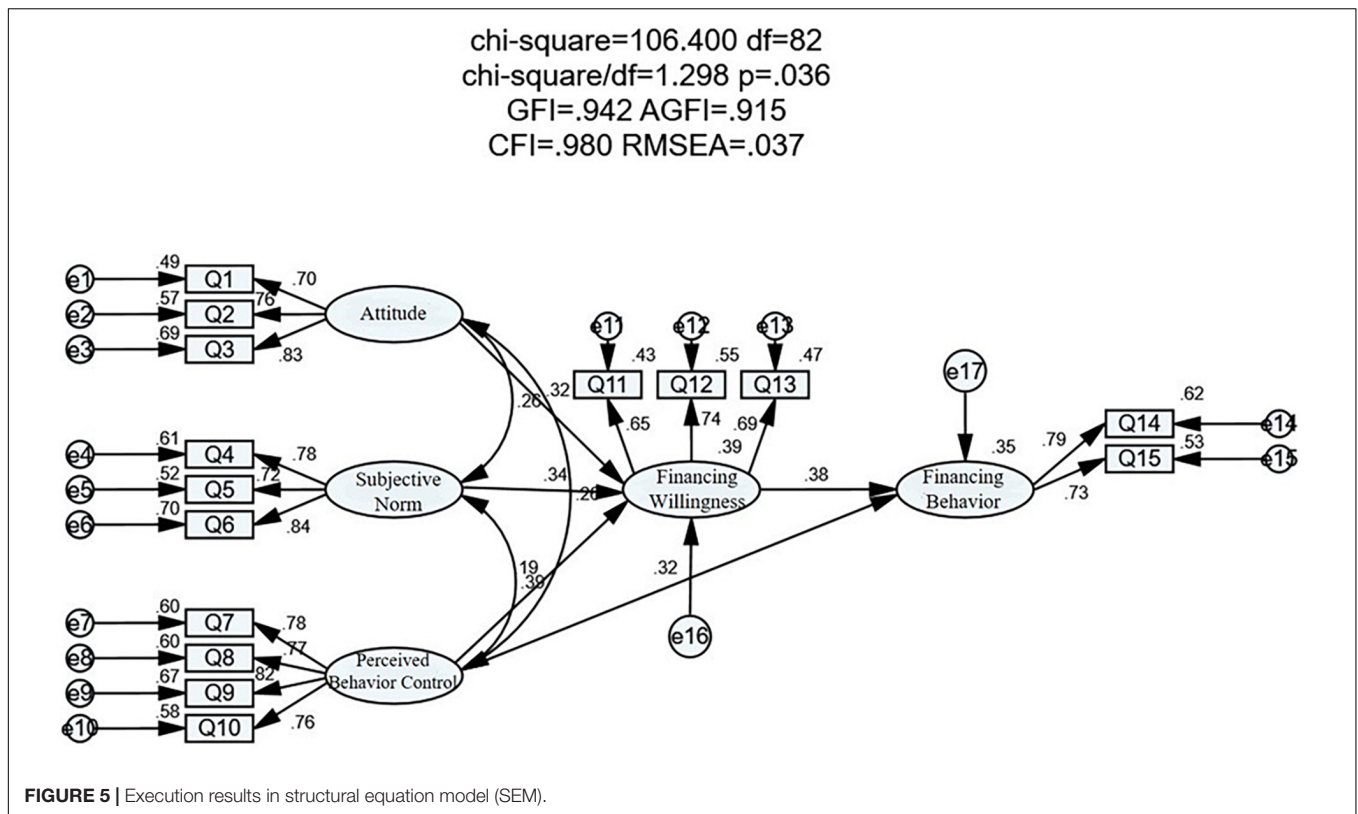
chi-square=106.400 df=82
chi-square/df=1.298 p=.036
GFI=.942 AGFI=.915
CFI=.980 RMSEA=.037

e1 .49 Q1 .70
e2 .57 Q2 .76
e3 .69 Q3 .83
Attitude

e11 e12 e13
.43 .55 .47
Q11 Q12 Q13
.65 .74 .69
.39

e17
.35

.26 .32

e4 .61 Q4 .78
e5 .52 Q5 .72
e6 .70 Q6 .84
Subjective Norm

.34
.26
Financing Willingness
.38
Financing Behavior

.79 Q14 .62 e14
.73 Q15 .53 e15

.19
.39
.32

e16

e7 .60 Q7 .78
e8 .60 Q8 .77
e9 .67 Q9 .82
e10 .58 Q10 .76
Perceived Behavior Control

FIGURE 5 | Execution results in structural equation model (SEM).